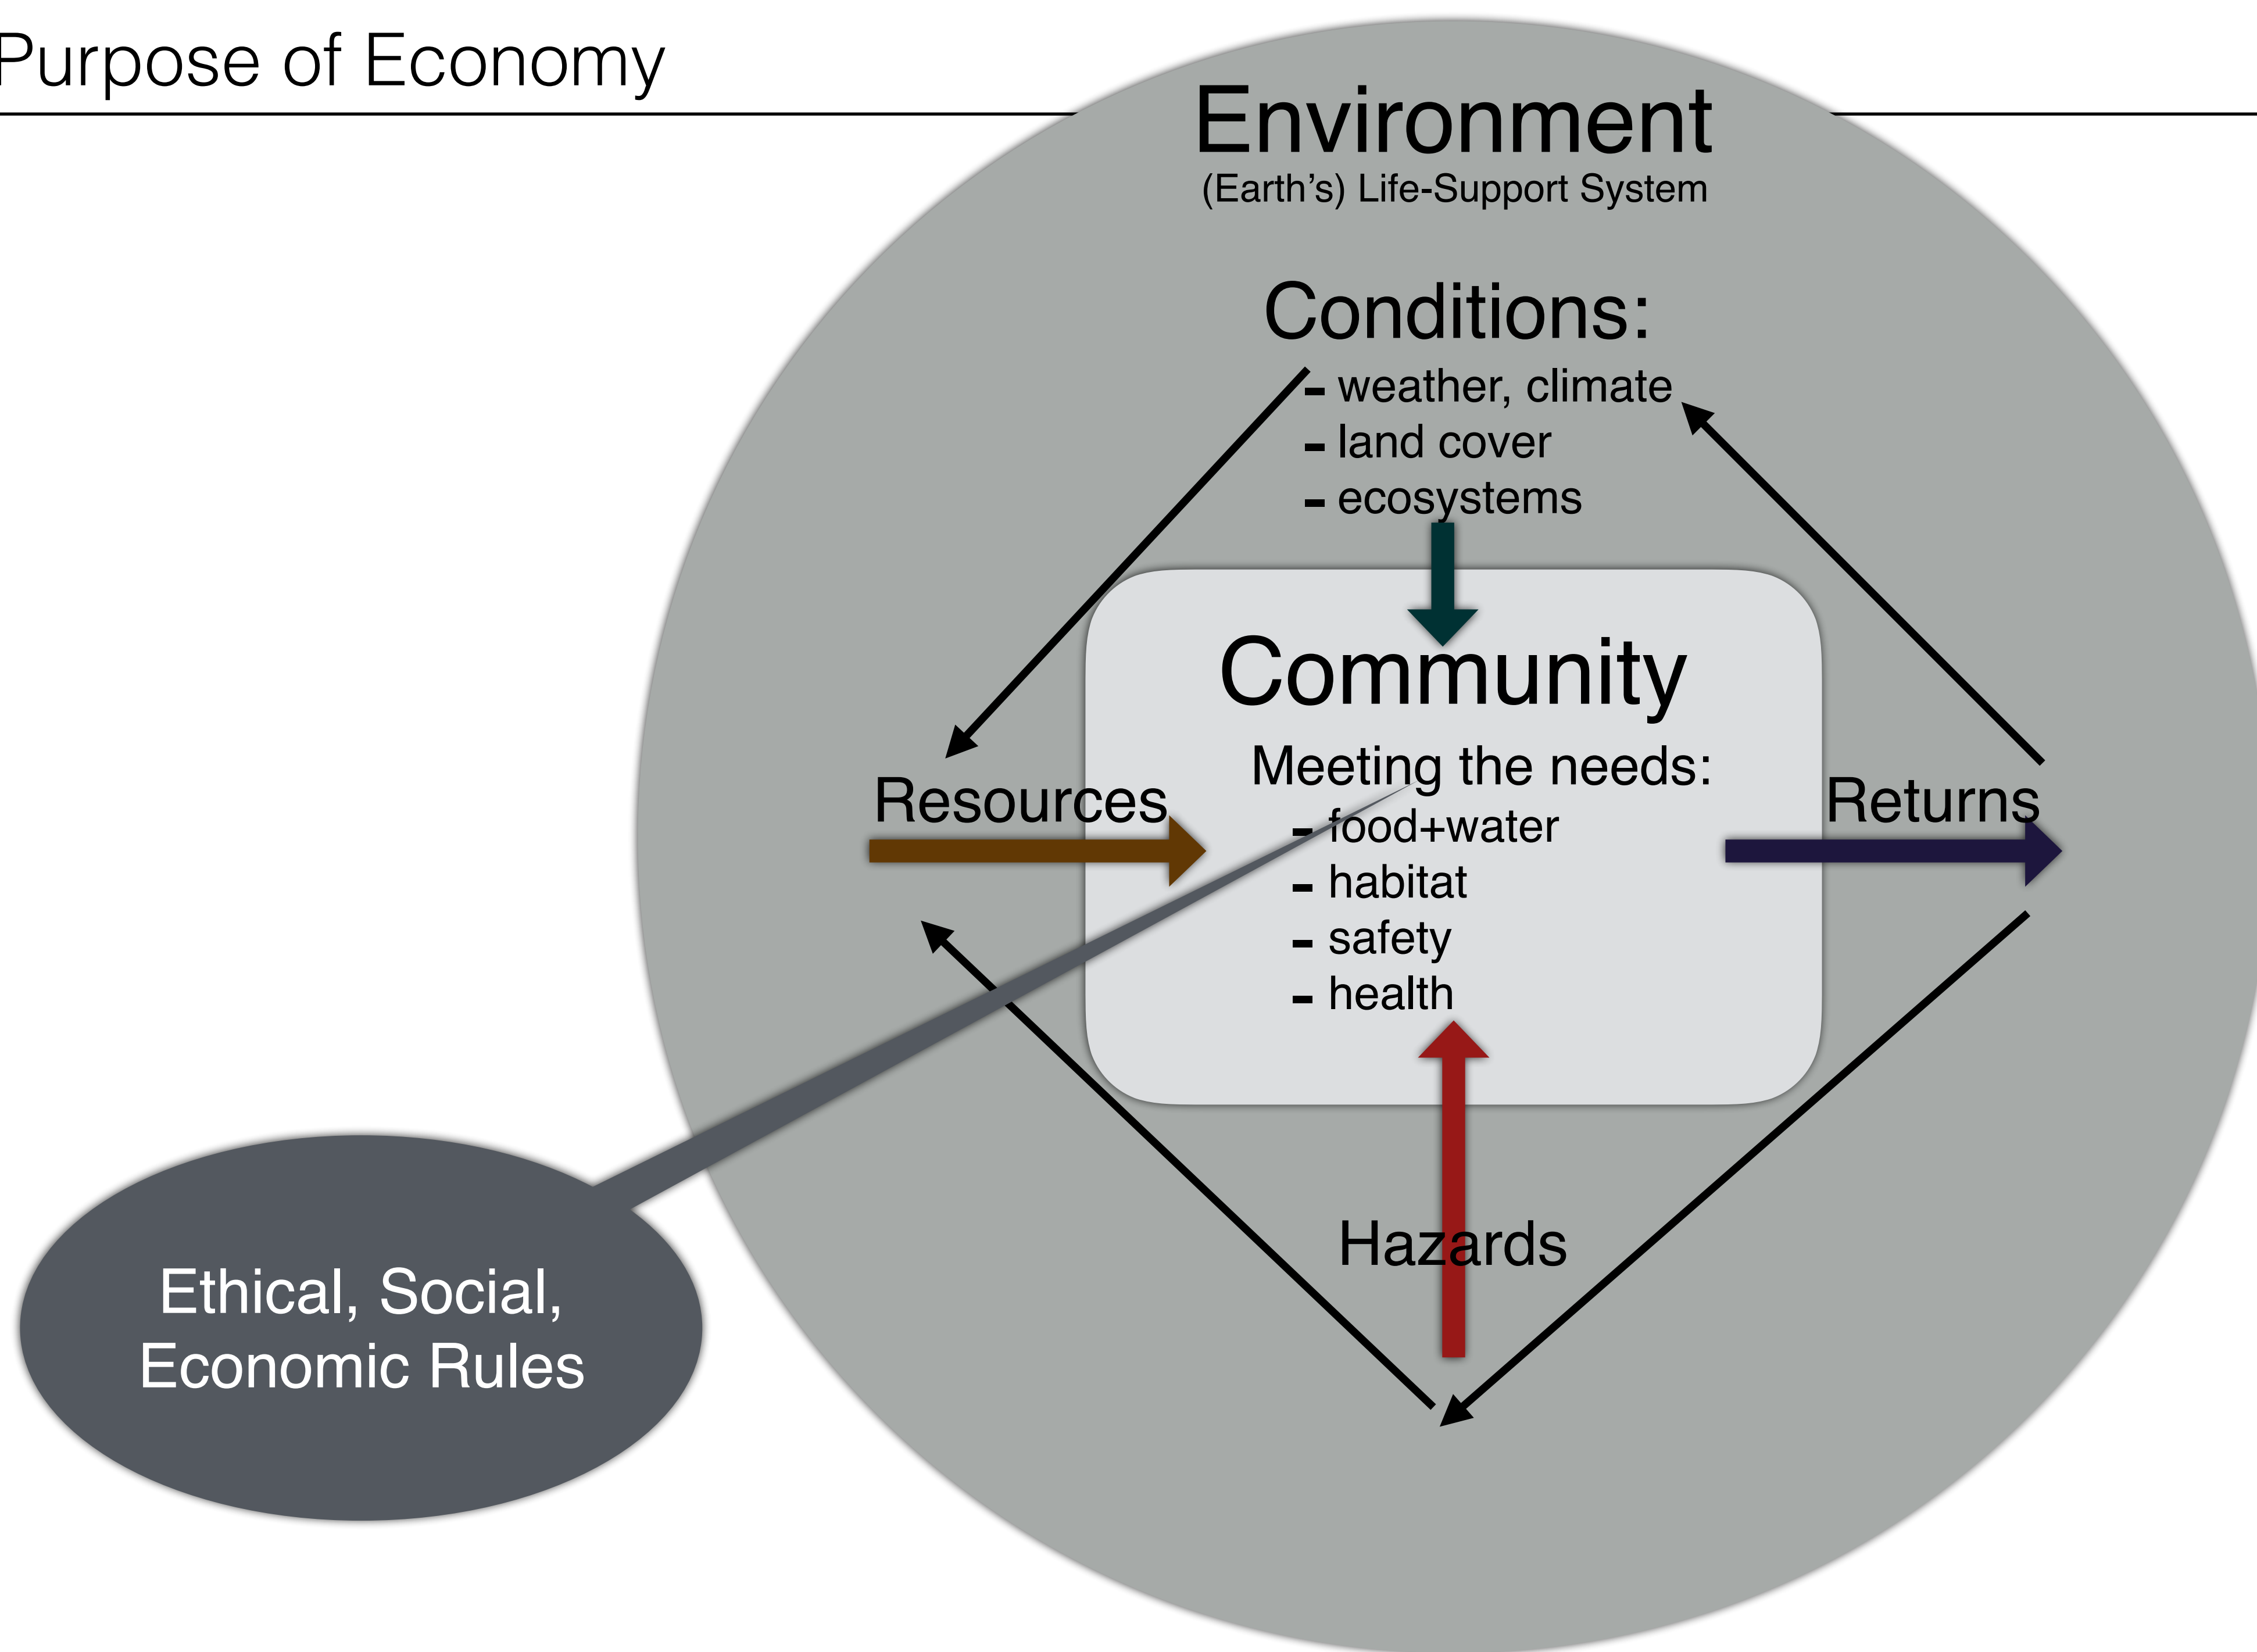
Purpose of Economy

Environment
(Earth's) Life-Support System

Conditions:
- weather, climate
- land cover
- ecosystems

Community
Meeting the needs:
- food+water
- habitat
- safety
- health

Resources

Returns

Hazards

Ethical, Social, Economic Rules